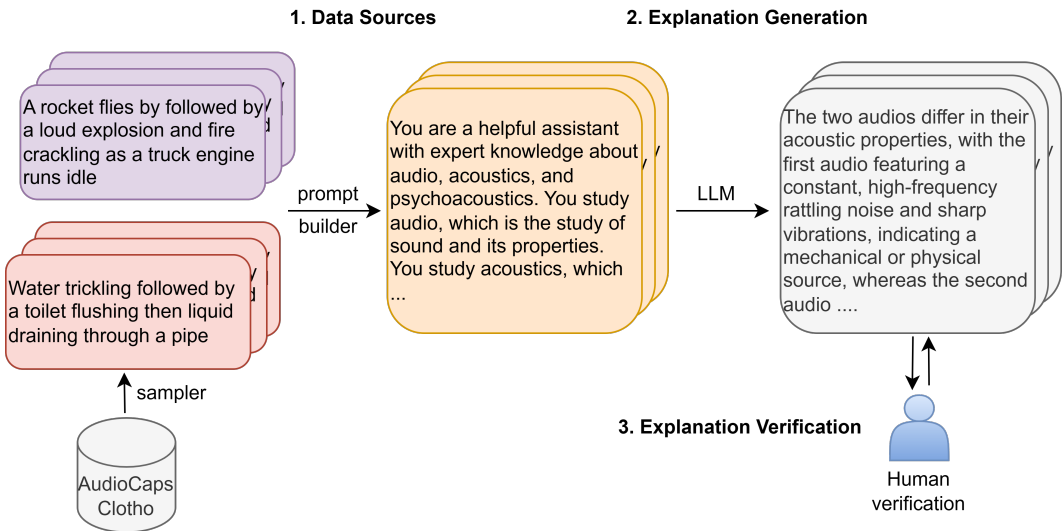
1. Data Sources

2. Explanation Generation

A rocket flies by followed by a loud explosion and fire crackling as a truck engine runs idle

Water trickling followed by a toilet flushing then liquid draining through a pipe

sampler

AudioCaps
Clotho

prompt
builder

You are a helpful assistant with expert knowledge about audio, acoustics, and psychoacoustics. You study audio, which is the study of sound and its properties. You study acoustics, which ...

LLM

The two audios differ in their acoustic properties, with the first audio featuring a constant, high-frequency rattling noise and sharp vibrations, indicating a mechanical or physical source, whereas the second audio ....

3. Explanation Verification

Human
verification